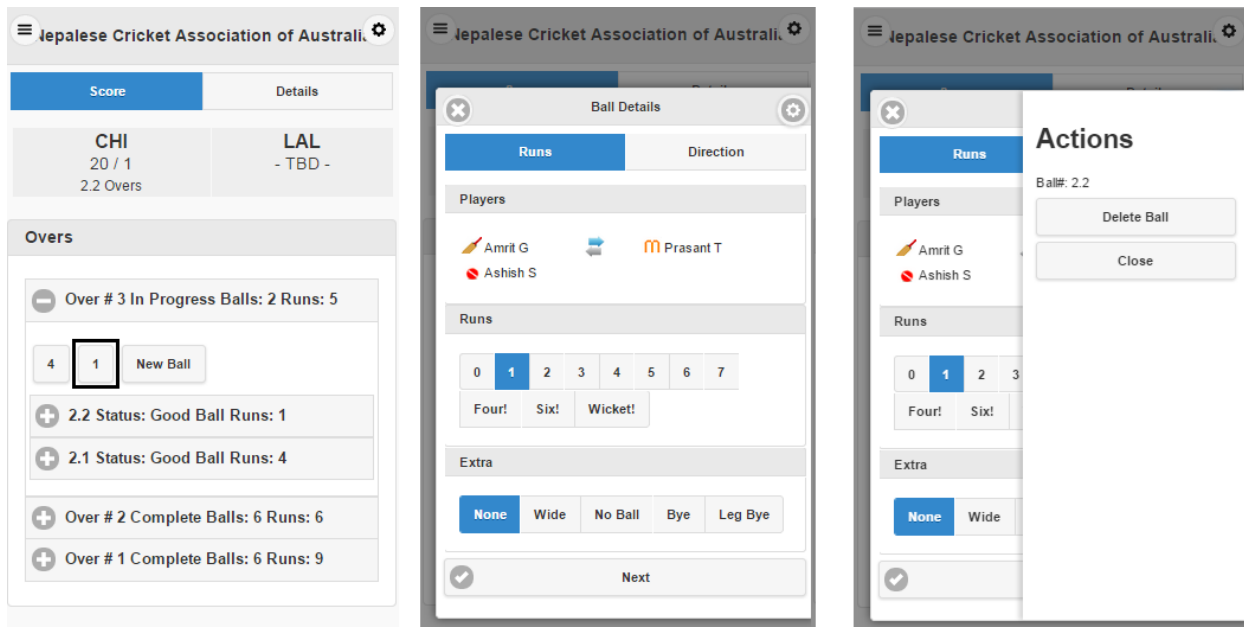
Nepalese Cricket Association of Australi

Score | Details

CHI
20 / 1
2.2 Overs

LAL
- TBD -

Overs

Over # 3 In Progress Balls: 2 Runs: 5

4 1 New Ball

2.2 Status: Good Ball Runs: 1

2.1 Status: Good Ball Runs: 4

Over # 2 Complete Balls: 6 Runs: 6

Over # 1 Complete Balls: 6 Runs: 9

Nepalese Cricket Association of Australi

Ball Details

Runs | Direction

Players

Amrit G
Prasant T
Ashish S

Runs

0 1 2 3 4 5 6 7
Four! Six! Wicket!

Extra

None Wide No Ball Bye Leg Bye

Next

Nepalese Cricket Association of Australi

Runs

Players

Amrit G
Ashish S

Runs

0 1 2 3
Four! Six!

Extra

None Wide

Actions

Ball#: 2.2

Delete Ball

Close